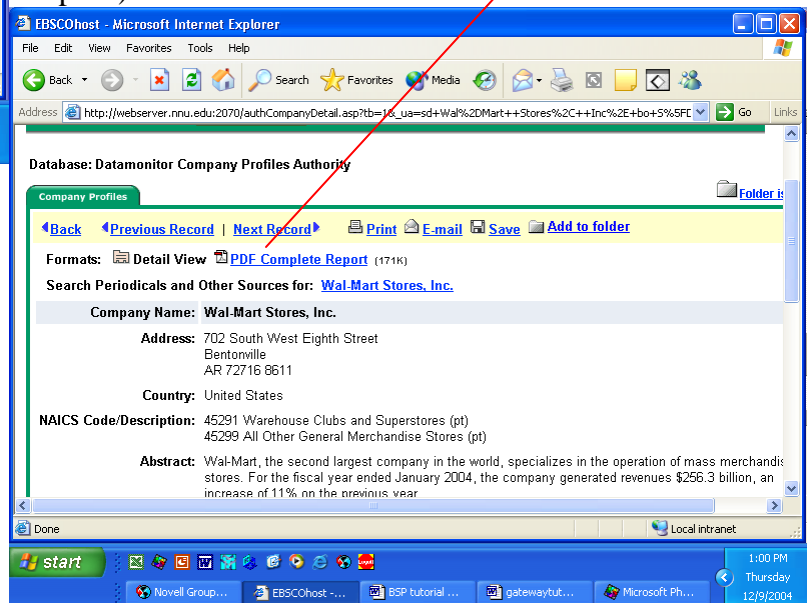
EBSCOhost - Microsoft Internet Explorer

File Edit View Favorites Tools Help

Back Search Favorites Media

Address http://webserver.nnu.edu:2070/authCompanyDetail.asp?tb=1&_ua=sd+Wal%2DMart++Stores%2C++Inc%2E+bo+S%5FD Go Links

Database: Datamonitor Company Profiles Authority

Company Profiles

Folder is

Back | Previous Record | Next Record | Print E-mail Save Add to folder

Formats: Detail View PDF Complete Report (171K)

Search Periodicals and Other Sources for: Wal-Mart Stores, Inc.

Company Name: Wal-Mart Stores, Inc.

Address: 702 South West Eighth Street
Bentonville
AR 72716 8611

Country: United States

NAICS Code/Description: 45291 Warehouse Clubs and Superstores (pt)
45299 All Other General Merchandise Stores (pt)

Abstract: Wal-Mart, the second largest company in the world, specializes in the operation of mass merchandis stores. For the fiscal year ended January 2004, the company generated revenues $256.3 billion, an increase of 11% on the previous year

Done Local intranet

start Novell Group... EBSCOhost -... BSP tutorial ... gatewaytut... Microsoft Ph...

1:00 PM
Thursday
12/9/2004